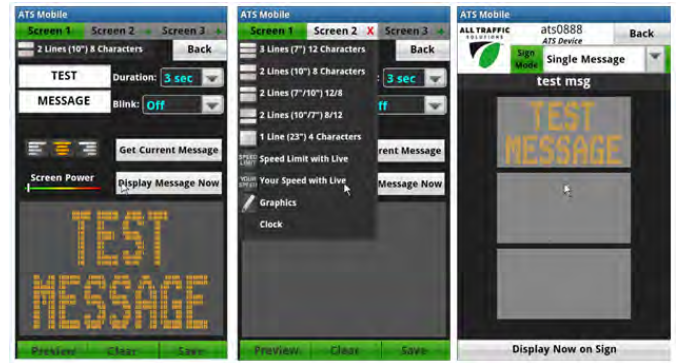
ATS Mobile
Screen 1
Screen 2
Screen 3
2 Lines (10") 8 Characters
Back
TEST
Duration:
3 sec
MESSAGE
Blink:
Off
Get Current Message
Screen Power
Display Message Now
TEST
MESSAGE
Preview
Clear
Save

ATS Mobile
Screen 1
Screen 2
X
Screen 3
3 Lines (7") 12 Characters
Back
2 Lines (10") 8 Characters
3 sec
2 Lines (7"/10") 12/8
ff
2 Lines (10"/7") 8/12
1 Line (23") 4 Characters
rrent Message
SPEED LIMIT
Speed Limit with Live
YOUR SPEED
Your Speed with Live
Message Now
Graphics
Clock
Preview
Clear
Save

ATS Mobile
ALL TRAFFIC SOLUTIONS
ats0888
ATS Device
Back
Sign Mode
Single Message
test msg
TEST
MESSAGE
Display Now on Sign